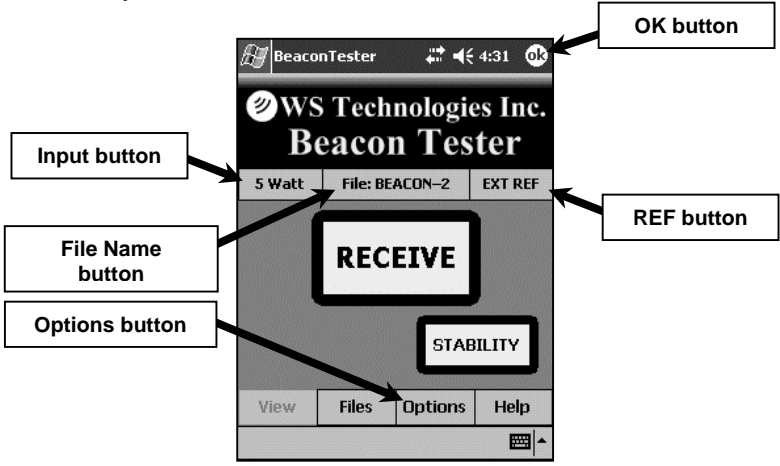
BeaconTester 4:31 ok

OK button

WS Technologies Inc.
Beacon Tester

Input button

5 Watt
File: BEACON-2
EXT REF

REF button

File Name button

RECEIVE

Options button

STABILITY

View
Files
Options
Help